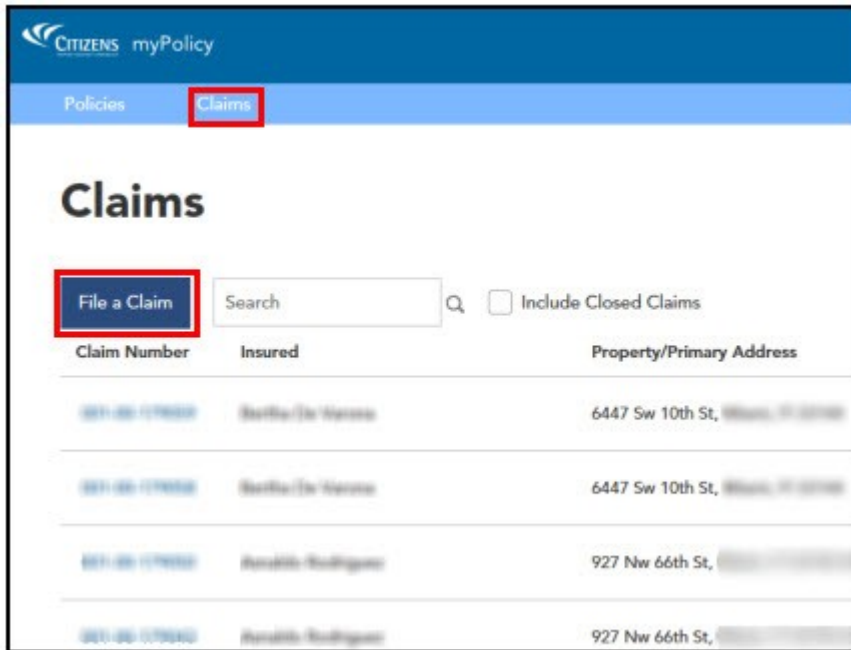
CITIZENS myPolicy

Policies Claims

Claims

File a Claim | Search | Include Closed Claims

| Claim Number | Insured | Property/Primary Address |
|---|---|---|
| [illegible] | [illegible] | 6447 Sw 10th St, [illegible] |
| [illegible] | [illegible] | 6447 Sw 10th St, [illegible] |
| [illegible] | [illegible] | 927 Nw 66th St, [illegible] |
| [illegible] | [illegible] | 927 Nw 66th St, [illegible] |